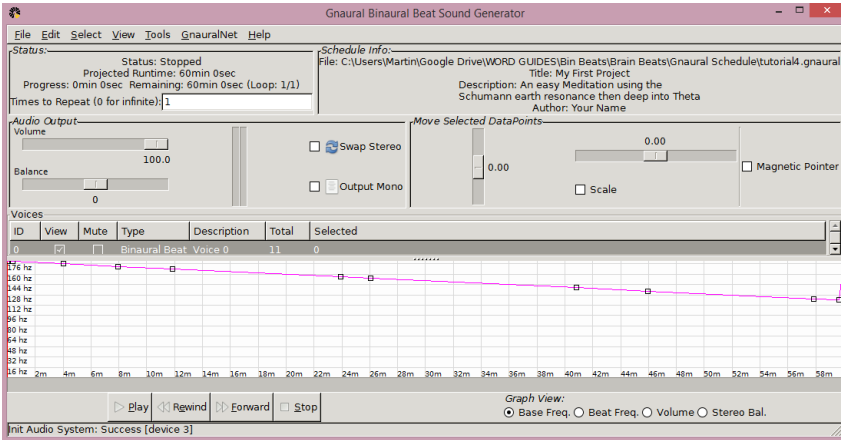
Gnaural Binaural Beat Sound Generator

File Edit Select View Tools GnauralNet Help

Status:
Status: Stopped
Projected Runtime: 60min 0sec
Progress: 0min 0sec Remaining: 60min 0sec (Loop: 1/1)
Times to Repeat (0 for infinite): 1

Schedule Info:
File: C:\Users\Martin\Google Drive\WORD GUIDES\Bin Beats\Brain Beats\Gnaural Schedule\tutorial4.gnaural
Title: My First Project
Description: An easy Meditation using the Schumann earth resonance then deep into Theta
Author: Your Name

Audio Output
Volume
100.0
Balance
0
Swap Stereo
Output Mono

Move Selected DataPoints
0.00
0.00
Scale
Magnetic Pointer

Voices
| ID | View | Mute | Type | Description | Total | Selected |
|---|---|---|---|---|---|---|
| 0 | | | Binaural Beat | Voice 0 | 11 | 0 |

176 hz
160 hz
144 hz
128 hz
112 hz
96 hz
80 hz
64 hz
48 hz
32 hz
16 hz
2m 4m 6m 8m 10m 12m 14m 16m 18m 20m 22m 24m 26m 28m 30m 32m 34m 36m 38m 40m 42m 44m 46m 48m 50m 52m 54m 56m 58m

Play Rewind Forward Stop

Graph View:
Base Freq. Beat Freq. Volume Stereo Bal.

Init Audio System: Success [device 3]